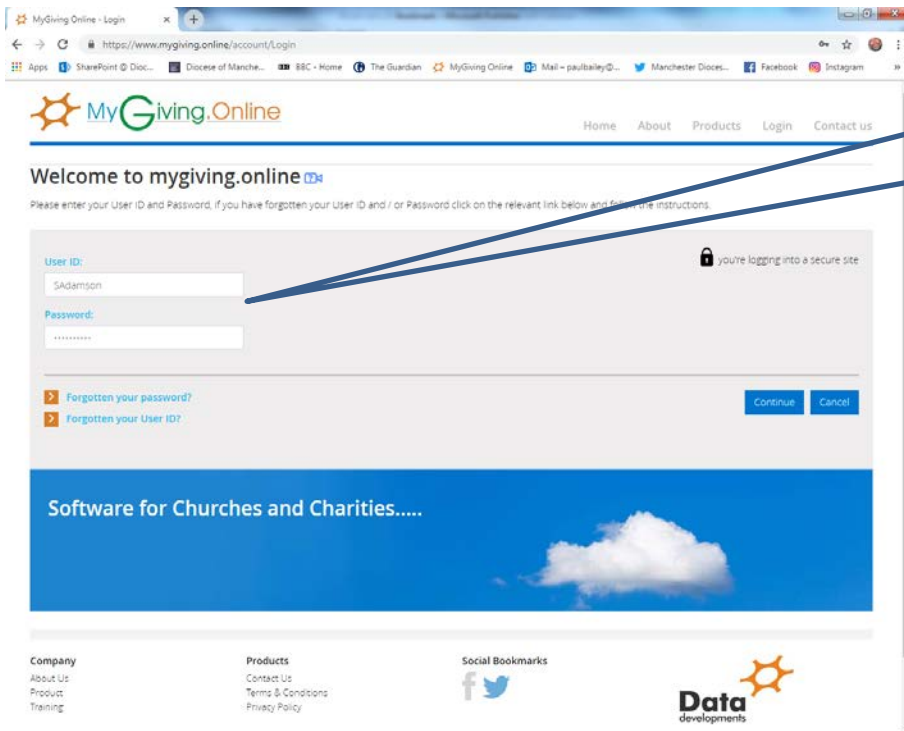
MyGiving Online - Login

https://www.mygiving.online/account/Login

Apps SharePoint @ Dioc... Diocese of Manche... BBC - Home The Guardian MyGiving Online Mail – paulbailey@... Manchester Dioces... Facebook Instagram

MyGiving.Online

Home About Products Login Contact us

Welcome to mygiving.online

Please enter your User ID and Password, if you have forgotten your User ID and / or Password click on the relevant link below and follow the instructions.

User ID:

SAdamson

Password:

••••••••••

you're logging into a secure site

Forgotten your password?

Forgotten your User ID?

Continue Cancel

Software for Churches and Charities.....

Company
About Us
Product
Training

Products
Contact Us
Terms & Conditions
Privacy Policy

Social Bookmarks

Data developments